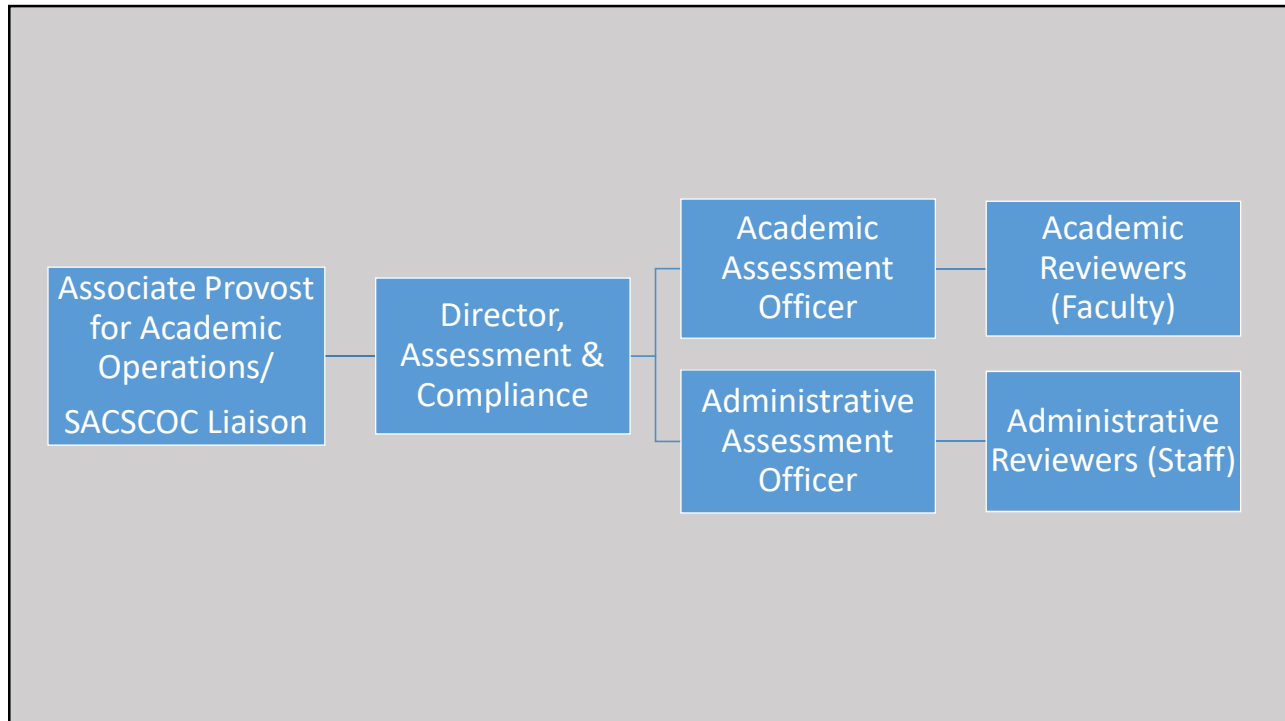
Associate Provost for Academic Operations/

SACSCOC Liaison

Director, Assessment & Compliance

Academic Assessment Officer

Academic Reviewers (Faculty)

Administrative Assessment Officer

Administrative Reviewers (Staff)